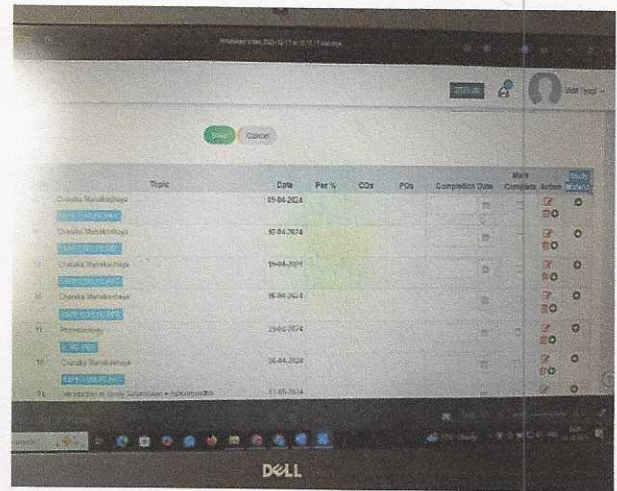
Save Cancel

| | Topic | Date | Per % | COs | POs | Completion Date | Mark Complete | Action | Study Material |
|---|---|---|---|---|---|---|---|---|---|
| | Charaka Mahakashaya | 05-04-2024 | | | | | | | |
| | Charaka Mahakashaya | 10-04-2024 | | | | | | | |
| | Charaka Mahakashaya | 19-04-2024 | | | | | | | |
| 10 | Charaka Mahakashaya | 16-04-2024 | | | | | | | |
| 11 | Pharmacology | 25-04-2024 | | | | | | | |
| 10 | Charaka Mahakashaya | 26-04-2024 | | | | | | | |
| 14 | Introduction to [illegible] | 01-05-2024 | | | | | | | |

DELL